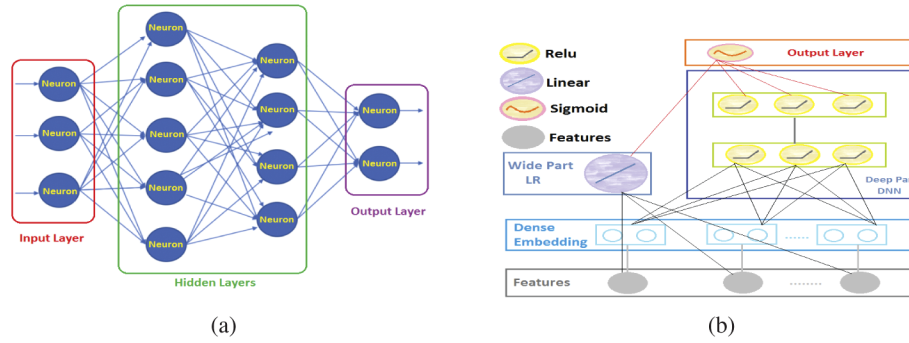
Neuron
Neuron
Neuron
Input Layer

Neuron
Neuron
Neuron
Neuron
Neuron
Neuron
Neuron
Neuron
Neuron
Hidden Layers

Neuron
Neuron
Output Layer

(a)

Relu
Linear
Sigmoid
Features
Output Layer
Wide Part
LR
Deep Pa
DNN
Dense
Embedding
......
Features
........

(b)